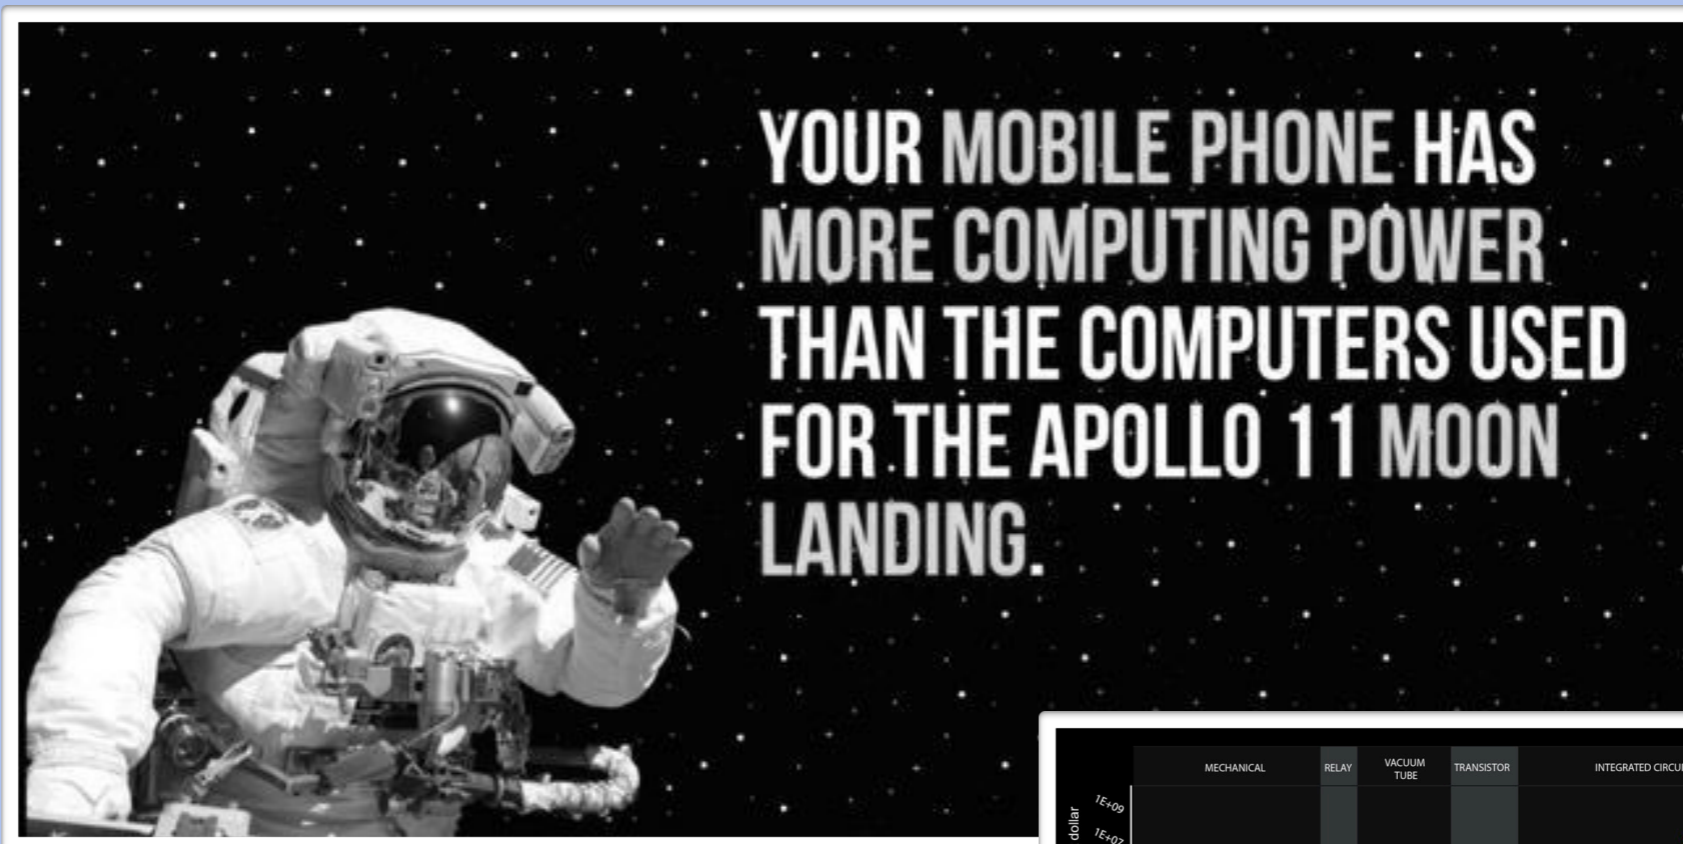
YOUR MOBILE PHONE HAS MORE COMPUTING POWER THAN THE COMPUTERS USED FOR THE APOLLO 11 MOON LANDING.

| MECHANICAL | RELAY | VACUUM TUBE | TRANSISTOR | INTEGRATED CIRCU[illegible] |
|---|---|---|---|---|

dollar
1E+09
1E+07